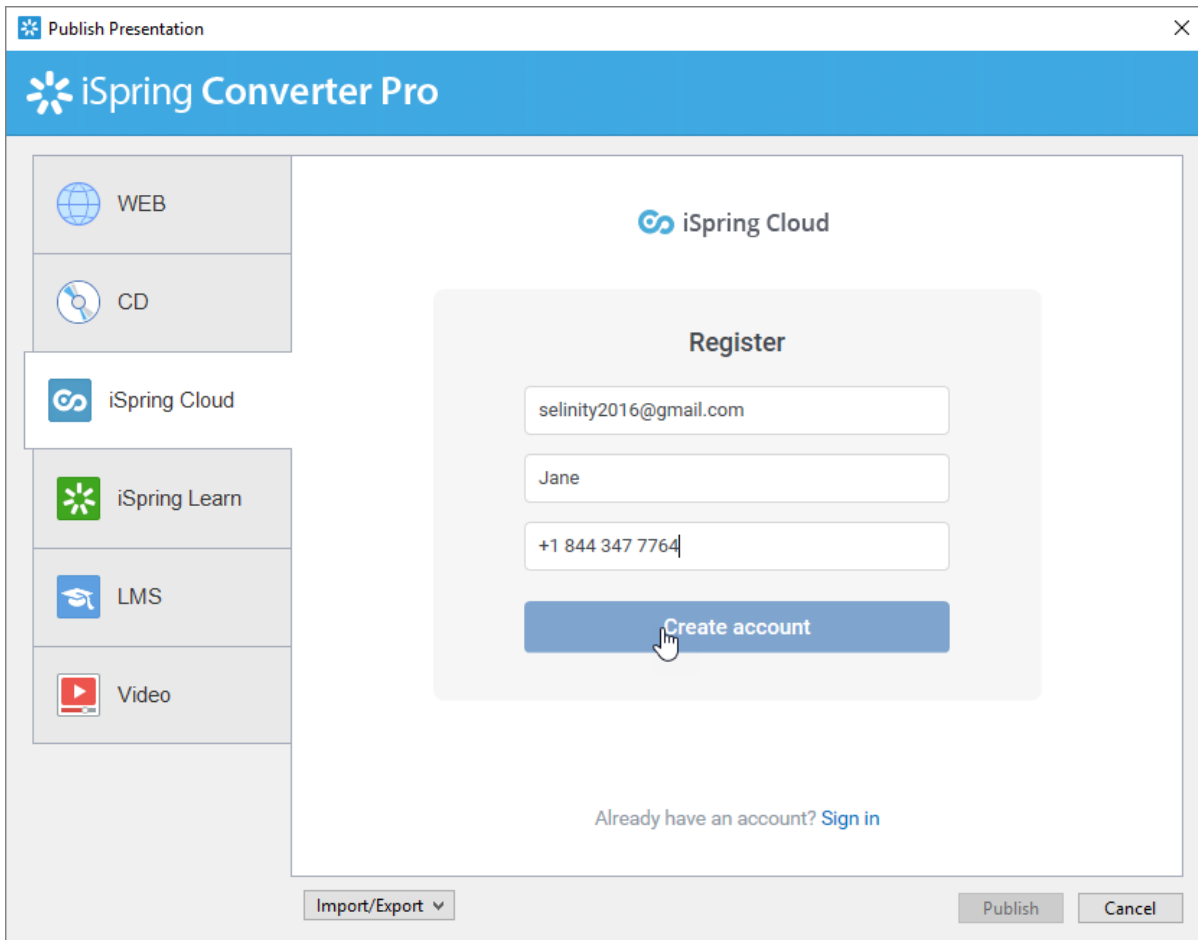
Publish Presentation

iSpring Converter Pro

WEB

CD

iSpring Cloud

iSpring Learn

LMS

Video

iSpring Cloud

Register

selinity2016@gmail.com

Jane

+1 844 347 7764

Create account

Already have an account? Sign in

Import/Export

Publish

Cancel